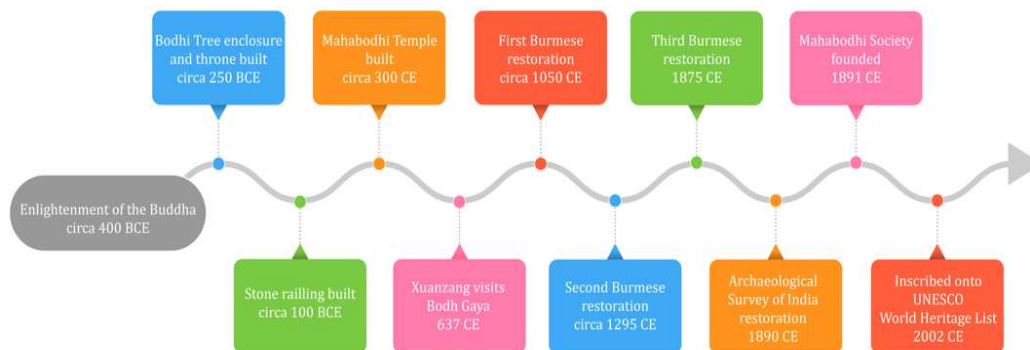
Enlightenment of the Buddha circa 400 BCE

Bodhi Tree enclosure and throne built circa 250 BCE

Stone railling built circa 100 BCE

Mahabodhi Temple built circa 300 CE

Xuanzang visits Bodh Gaya 637 CE

First Burmese restoration circa 1050 CE

Second Burmese restoration circa 1295 CE

Third Burmese restoration 1875 CE

Archaeological Survey of India restoration 1890 CE

Mahabodhi Society founded 1891 CE

Inscribed onto UNESCO World Heritage List 2002 CE